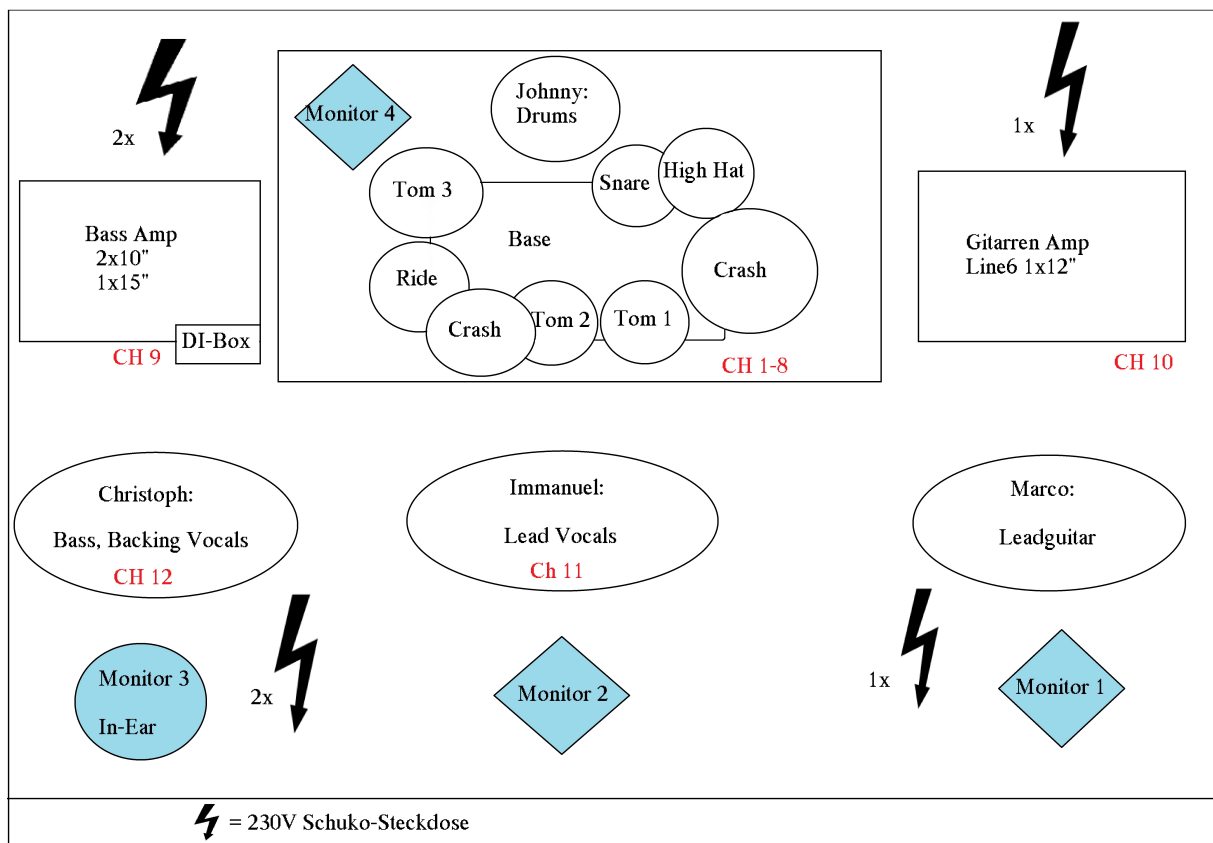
2x

Monitor 4

Johnny: Drums

1x

Tom 3

Snare

High Hat

Bass Amp
2x10"
1x15"

Base

Gitarren Amp
Line6 1x12"

Ride

Crash

Crash

Tom 2

Tom 1

DI-Box

CH 9

CH 1-8

CH 10

Christoph:

Bass, Backing Vocals

CH 12

Immanuel:

Lead Vocals

Ch 11

Marco:

Leadguitar

Monitor 3

In-Ear

2x

Monitor 2

1x

Monitor 1

= 230V Schuko-Steckdose